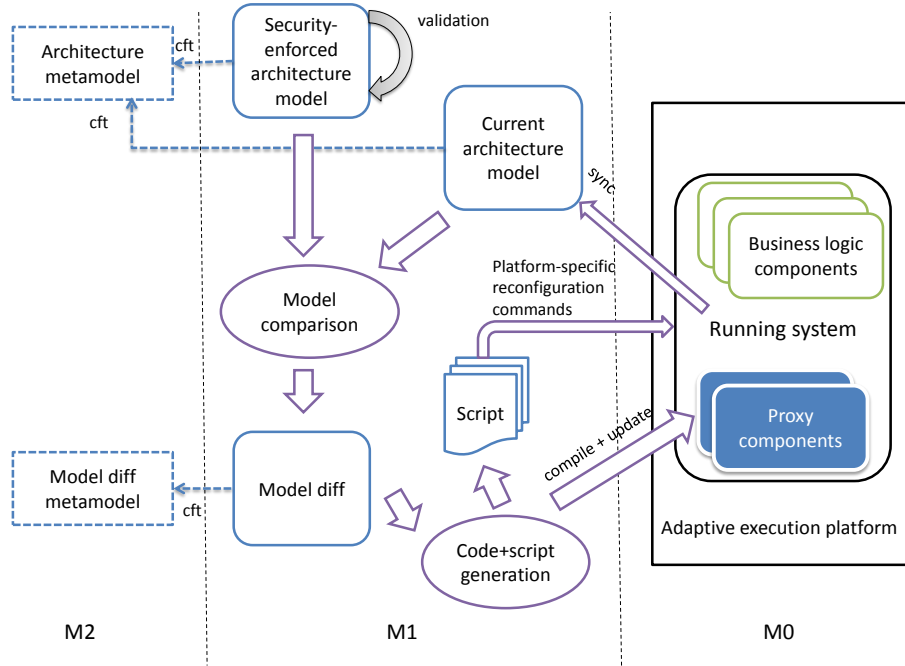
Architecture metamodel

cft

Security-enforced architecture model

validation

cft

Current architecture model

sync

Business logic components

Platform-specific reconfiguration commands

Running system

Model comparison

Script

Proxy components

compile + update

Model diff metamodel

cft

Model diff

Code+script generation

Adaptive execution platform

M2

M1

M0